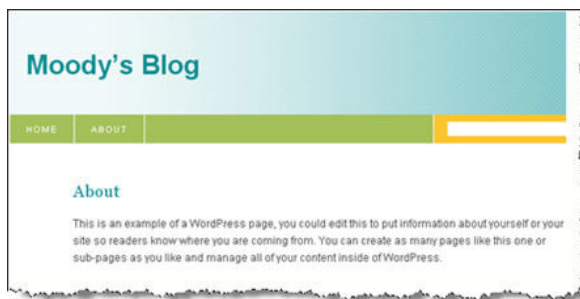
Moody's Blog

HOME ABOUT

About

This is an example of a WordPress page, you could edit this to put information about yourself or your site so readers know where you are coming from. You can create as many pages like this one or sub-pages as you like and manage all of your content inside of WordPress.